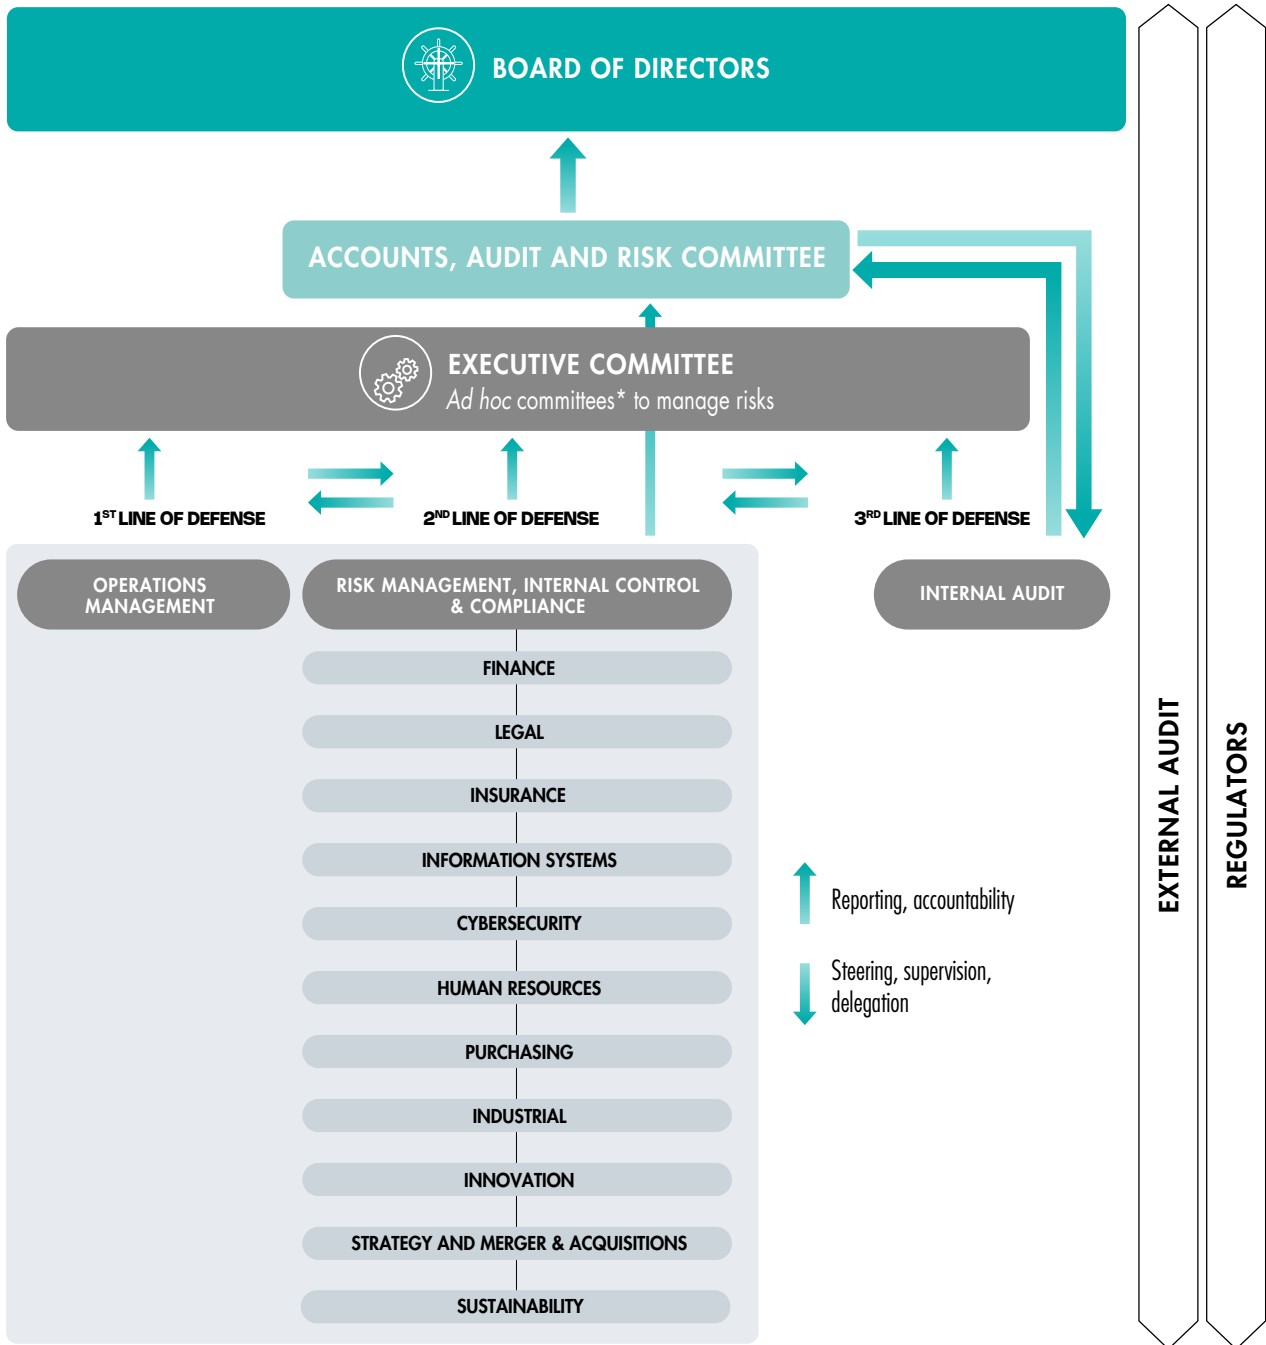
BOARD OF DIRECTORS

ACCOUNTS, AUDIT AND RISK COMMITTEE

EXECUTIVE COMMITTEE
Ad hoc committees* to manage risks

1$^{ST}$ LINE OF DEFENSE

2$^{ND}$ LINE OF DEFENSE

3$^{RD}$ LINE OF DEFENSE

OPERATIONS MANAGEMENT

RISK MANAGEMENT, INTERNAL CONTROL & COMPLIANCE

INTERNAL AUDIT

FINANCE

LEGAL

INSURANCE

INFORMATION SYSTEMS

CYBERSECURITY

HUMAN RESOURCES

PURCHASING

INDUSTRIAL

INNOVATION

STRATEGY AND MERGER & ACQUISITIONS

SUSTAINABILITY

Reporting, accountability

Steering, supervision, delegation

EXTERNAL AUDIT

REGULATORS